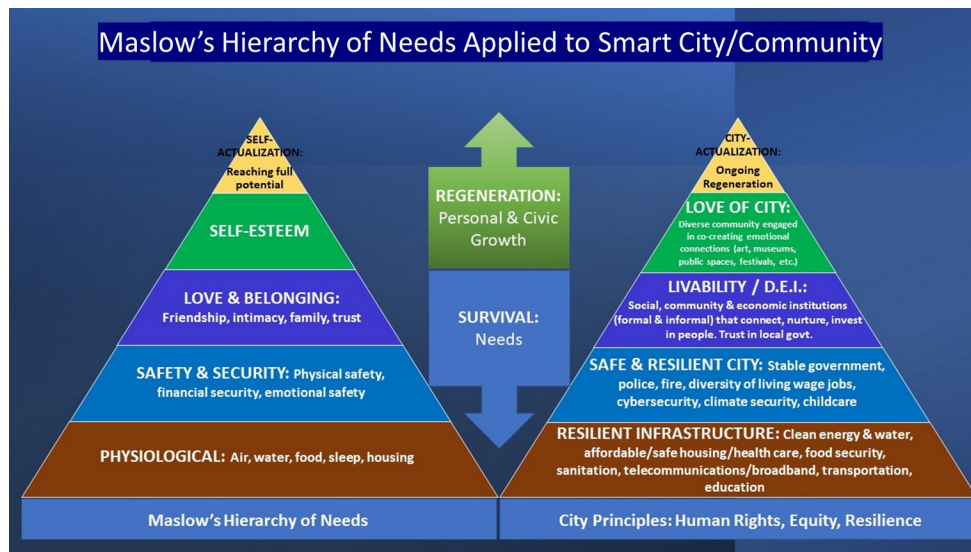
Maslow's Hierarchy of Needs Applied to Smart City/Community

SELF-ACTUALIZATION: Reaching full potential

SELF-ESTEEM

LOVE & BELONGING: Friendship, intimacy, family, trust

SAFETY & SECURITY: Physical safety, financial security, emotional safety

PHYSIOLOGICAL: Air, water, food, sleep, housing

Maslow's Hierarchy of Needs

REGENERATION: Personal & Civic Growth

SURVIVAL: Needs

CITY-ACTUALIZATION: Ongoing Regeneration

LOVE OF CITY: Diverse community engaged in co-creating emotional connections (art, museums, public spaces, festivals, etc.)

LIVABILITY / D.E.I.: Social, community & economic institutions (formal & informal) that connect, nurture, invest in people. Trust in local govt.

SAFE & RESILIENT CITY: Stable government, police, fire, diversity of living wage jobs, cybersecurity, climate security, childcare

RESILIENT INFRASTRUCTURE: Clean energy & water, affordable/safe housing/health care, food security, sanitation, telecommunications/broadband, transportation, education

City Principles: Human Rights, Equity, Resilience